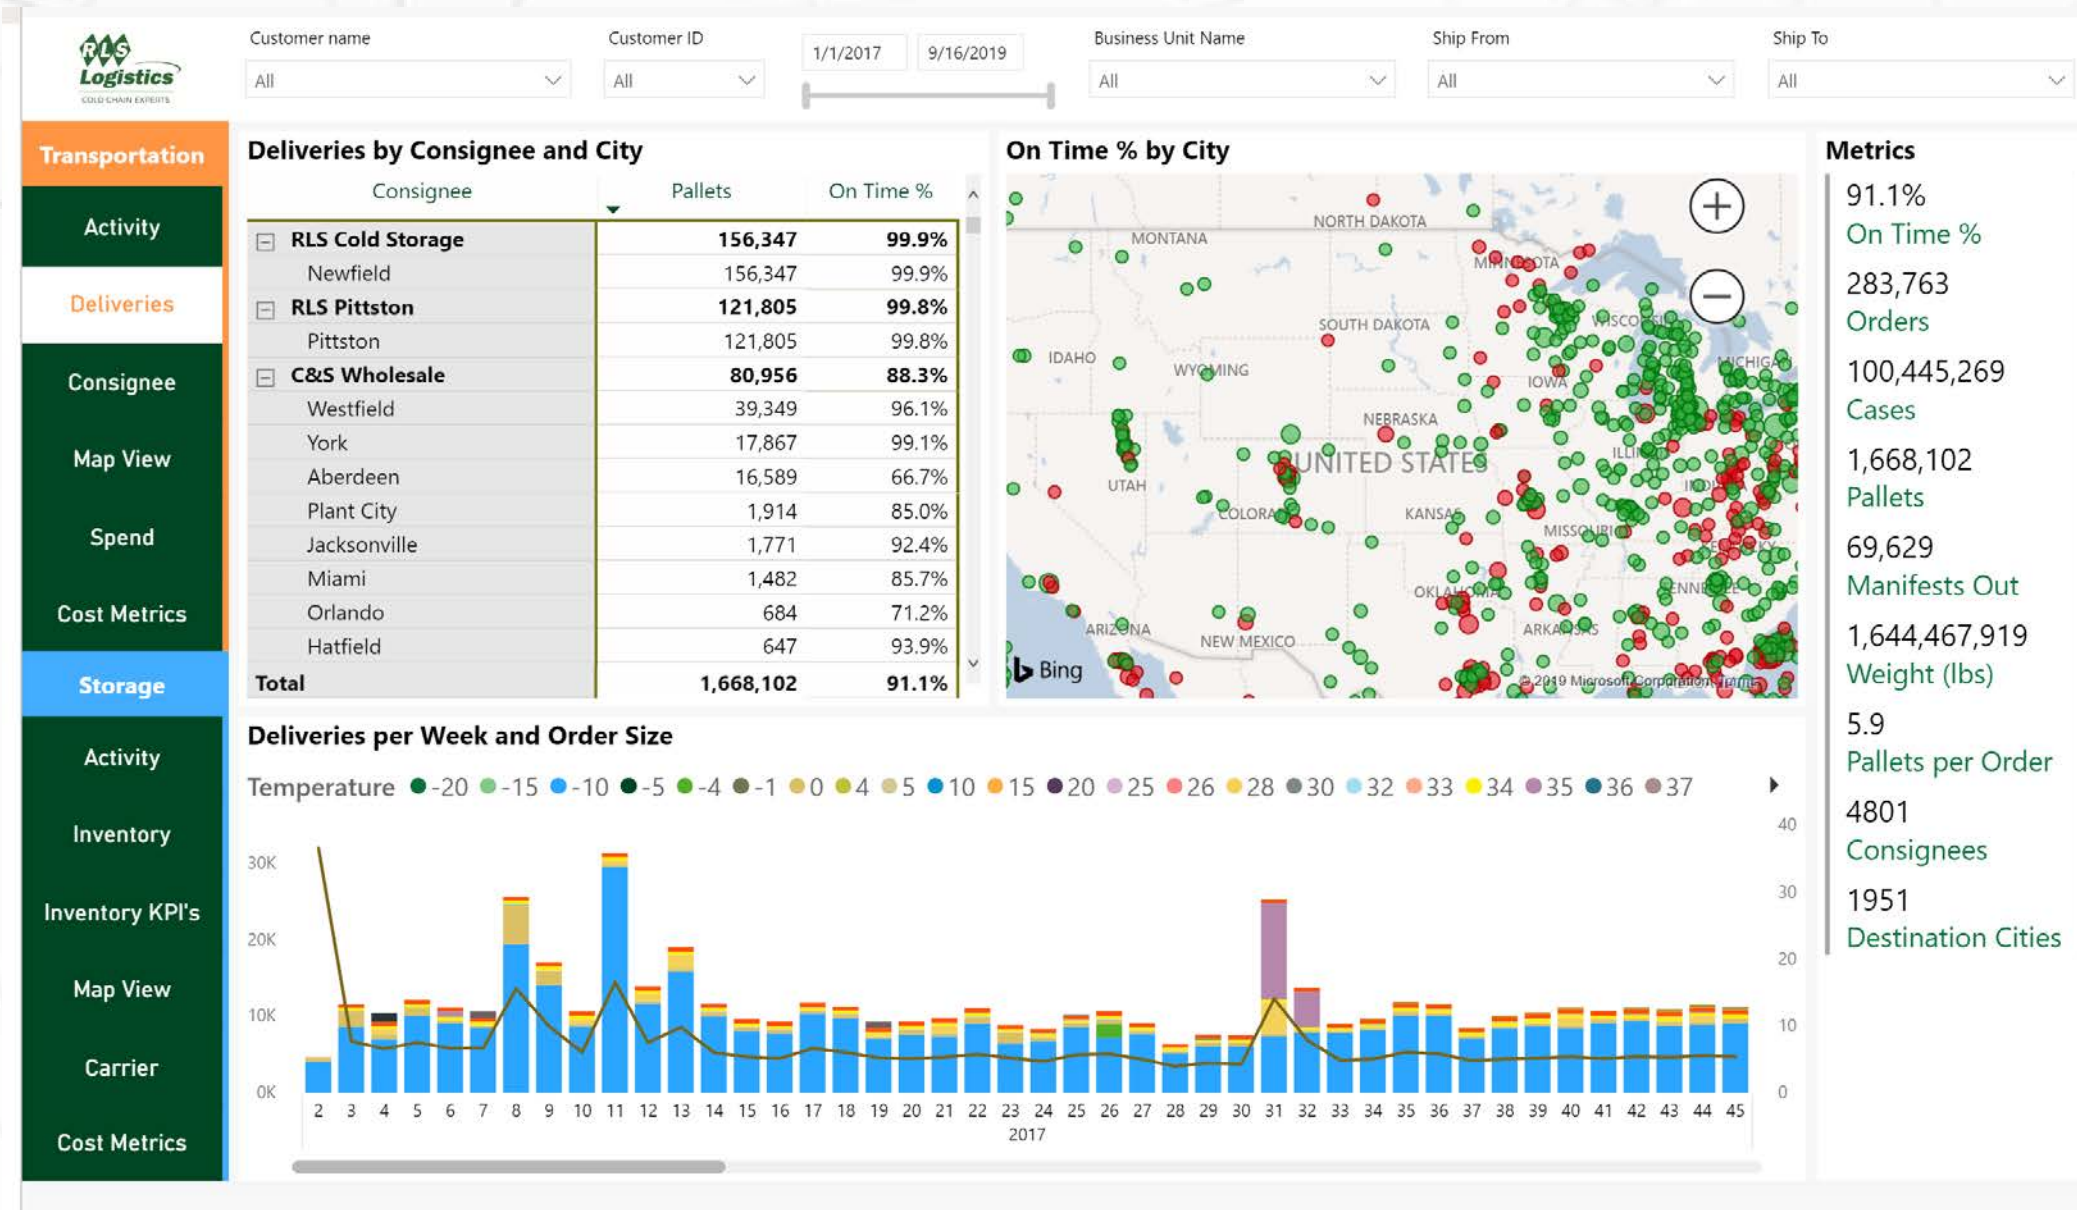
RLS Logistics
COLD CHAIN EXPERTS

Customer name
All

Customer ID
All

1/1/2017 9/16/2019

Business Unit Name
All

Ship From
All

Ship To
All

Transportation
Activity
Deliveries
Consignee
Map View
Spend
Cost Metrics
Storage
Activity
Inventory
Inventory KPI's
Map View
Carrier
Cost Metrics

Deliveries by Consignee and City

| Consignee | Pallets | On Time % |
|---|---|---|
| RLS Cold Storage | 156,347 | 99.9% |
| Newfield | 156,347 | 99.9% |
| RLS Pittston | 121,805 | 99.8% |
| Pittston | 121,805 | 99.8% |
| C&S Wholesale | 80,956 | 88.3% |
| Westfield | 39,349 | 96.1% |
| York | 17,867 | 99.1% |
| Aberdeen | 16,589 | 66.7% |
| Plant City | 1,914 | 85.0% |
| Jacksonville | 1,771 | 92.4% |
| Miami | 1,482 | 85.7% |
| Orlando | 684 | 71.2% |
| Hatfield | 647 | 93.9% |
| Total | 1,668,102 | 91.1% |

On Time % by City

NORTH DAKOTA
MONTANA
MINNESOTA
SOUTH DAKOTA
WISCONSIN
IDAHO
WYOMING
MICHIGAN
IOWA
NEBRASKA
UNITED STATES
UTAH
ILLINOIS
COLORADO
KANSAS
MISSOURI
OKLAHOMA
TENNESSEE
ARIZONA
NEW MEXICO
ARKANSAS
Bing
© 2019 Microsoft Corporation Terms

Metrics
91.1%
On Time %
283,763
Orders
100,445,269
Cases
1,668,102
Pallets
69,629
Manifests Out
1,644,467,919
Weight (lbs)
5.9
Pallets per Order
4801
Consignees
1951
Destination Cities

Deliveries per Week and Order Size

Temperature -20 -15 -10 -5 -4 -1 0 4 5 10 15 20 25 26 28 30 32 33 34 35 36 37

30K
20K
10K
0K

40
30
20
10
0

2 3 4 5 6 7 8 9 10 11 12 13 14 15 16 17 18 19 20 21 22 23 24 25 26 27 28 29 30 31 32 33 34 35 36 37 38 39 40 41 42 43 44 45
2017